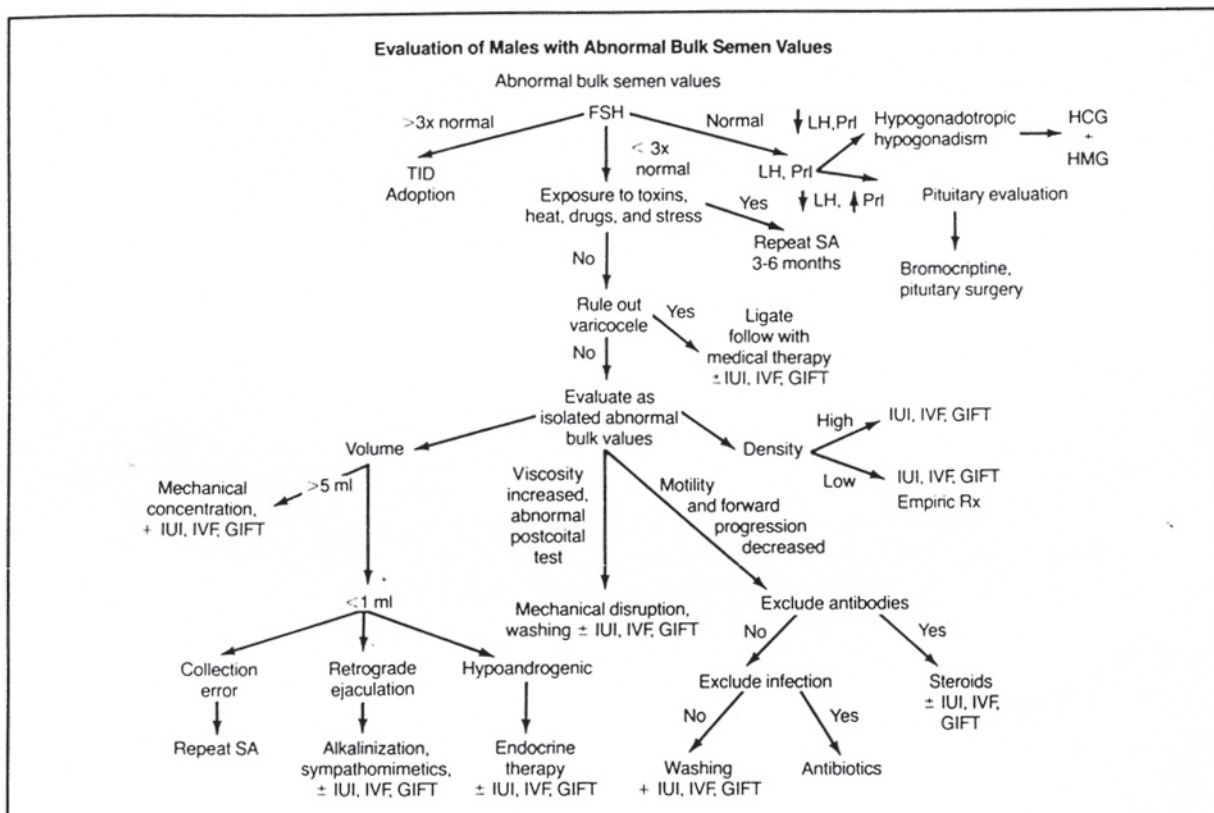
Evaluation of Males with Abnormal Bulk Semen Values

Abnormal bulk semen values

FSH

>3x normal

TID
Adoption

< 3x normal

Exposure to toxins, heat, drugs, and stress

Yes

Repeat SA 3-6 months

Normal

↓ LH, Prl

LH, Prl

Hypogonadotropic hypogonadism

HCG
+
HMG

↓ LH, ↑ Prl

Pituitary evaluation

Bromocriptine, pituitary surgery

No

Rule out varicocele

Yes

Ligate follow with medical therapy ± IUI, IVF, GIFT

No

Evaluate as isolated abnormal bulk values

Volume

>5 ml

Mechanical concentration, + IUI, IVF, GIFT

<1 ml

Collection error

Repeat SA

Retrograde ejaculation

Alkalinization, sympathomimetics, ± IUI, IVF, GIFT

Hypoandrogenic

Endocrine therapy ± IUI, IVF, GIFT

Viscosity increased, abnormal postcoital test

Mechanical disruption, washing ± IUI, IVF, GIFT

Motility and forward progression decreased

Exclude antibodies

No

Exclude infection

No

Washing + IUI, IVF, GIFT

Yes

Antibiotics

Yes

Steroids ± IUI, IVF, GIFT

Density

High

IUI, IVF, GIFT

Low

IUI, IVF, GIFT
Empiric Rx